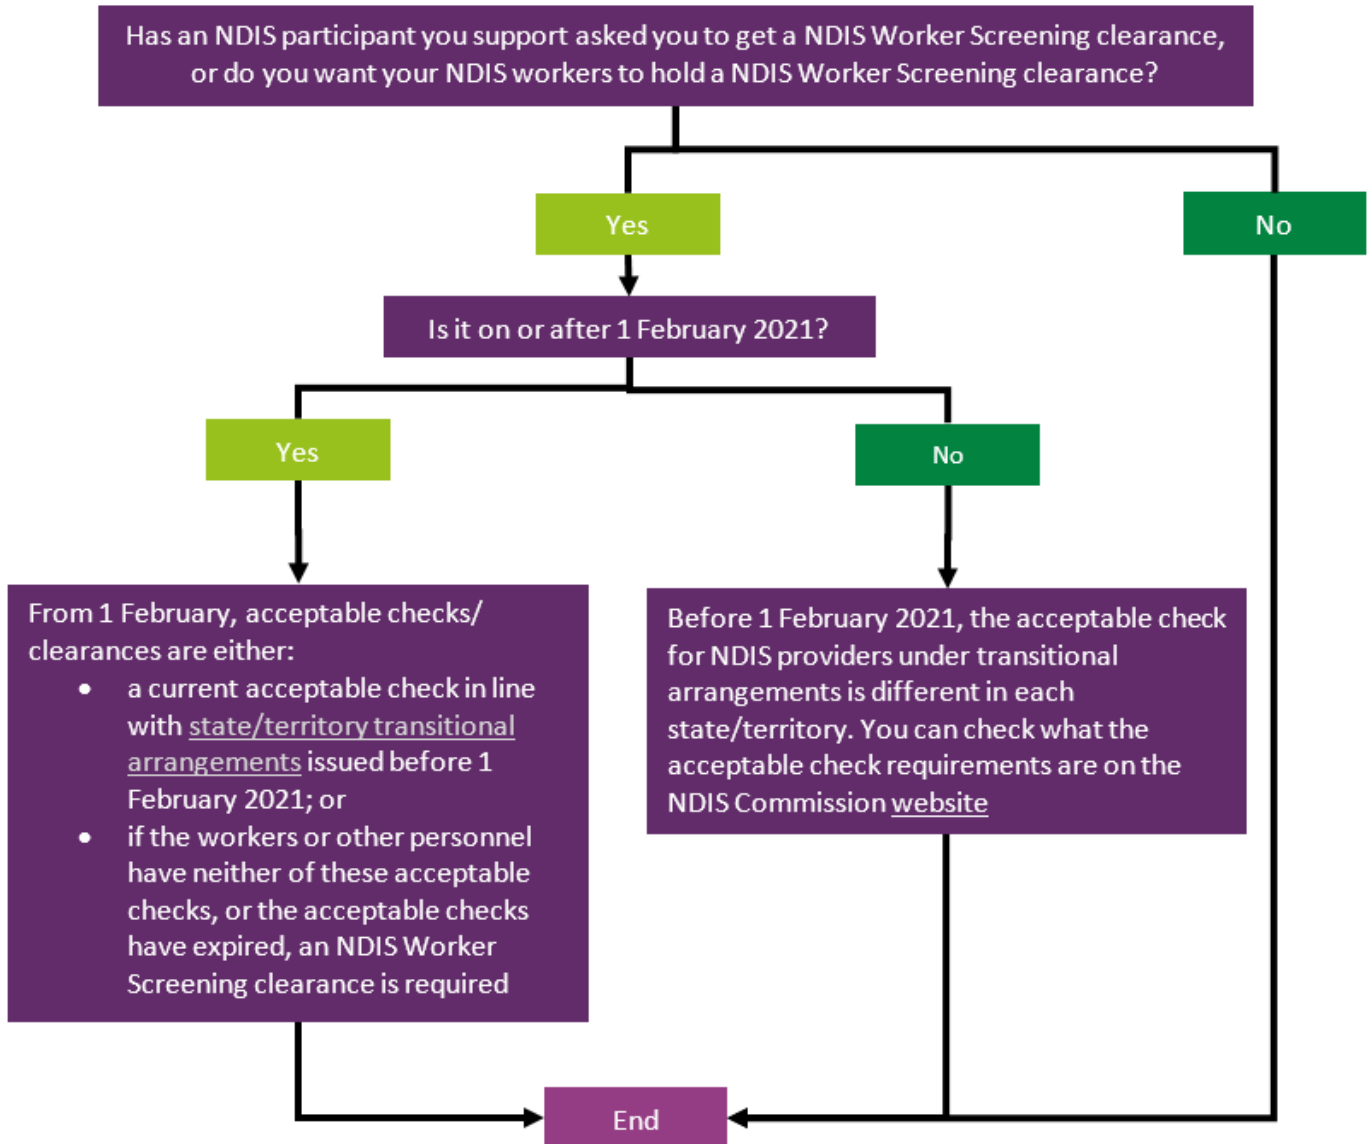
Has an NDIS participant you support asked you to get a NDIS Worker Screening clearance, or do you want your NDIS workers to hold a NDIS Worker Screening clearance?

Yes

No

Is it on or after 1 February 2021?

Yes

No

From 1 February, acceptable checks/ clearances are either:

- a current acceptable check in line with state/territory transitional arrangements issued before 1 February 2021; or
- if the workers or other personnel have neither of these acceptable checks, or the acceptable checks have expired, an NDIS Worker Screening clearance is required

Before 1 February 2021, the acceptable check for NDIS providers under transitional arrangements is different in each state/territory. You can check what the acceptable check requirements are on the NDIS Commission website

End